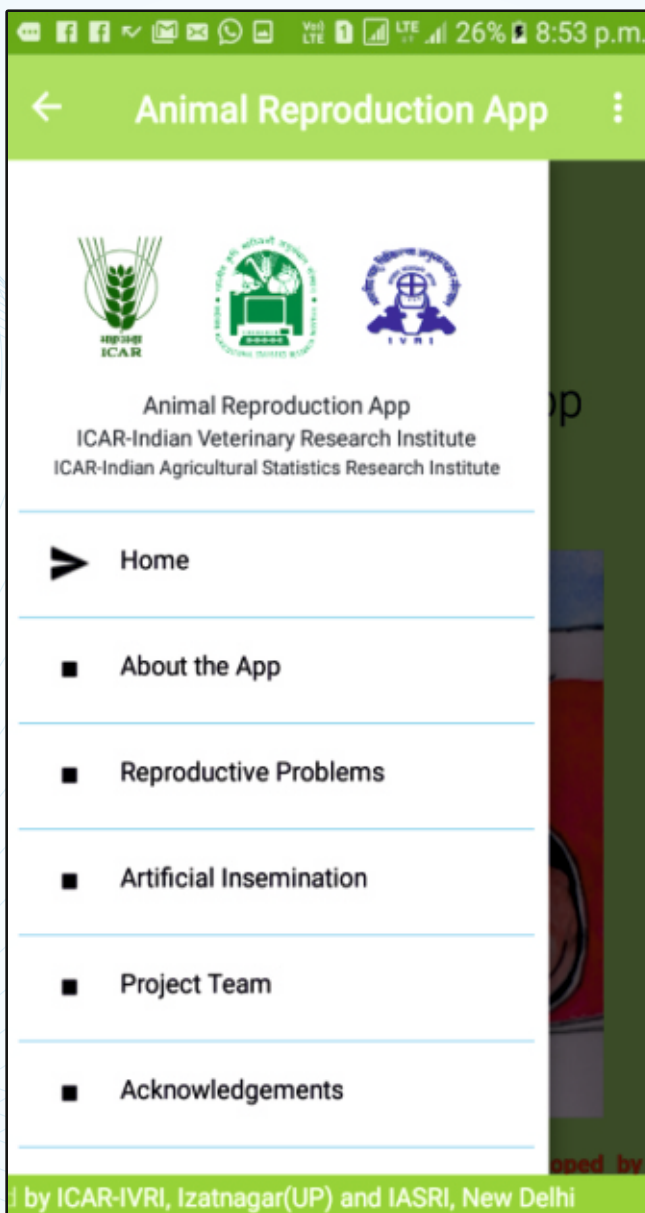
26% 8:53 p.m.

Animal Reproduction App

ICAR

Animal Reproduction App
ICAR-Indian Veterinary Research Institute
ICAR-Indian Agricultural Statistics Research Institute

pp

Home

About the App

Reproductive Problems

Artificial Insemination

Project Team

Acknowledgements

oped by

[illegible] by ICAR-IVRI, Izatnagar(UP) and IASRI, New Delhi